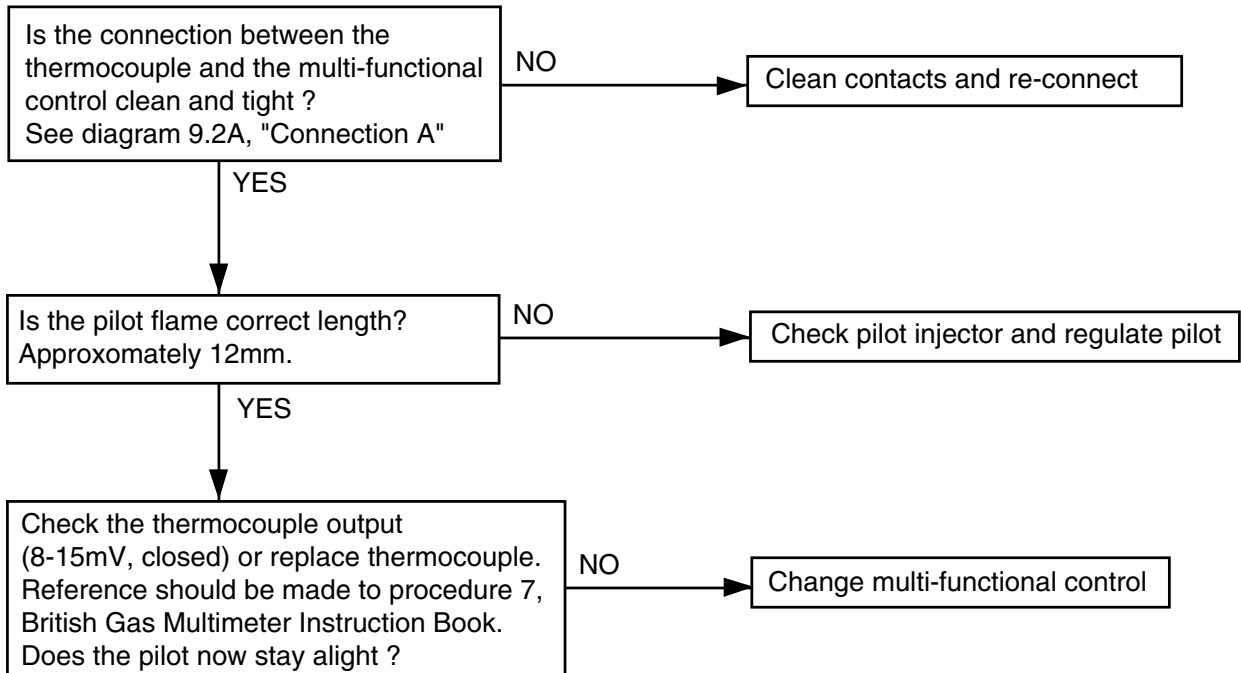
Is the connection between the thermocouple and the multi-functional control clean and tight ? See diagram 9.2A, "Connection A"

NO

Clean contacts and re-connect

YES

Is the pilot flame correct length? Approxomately 12mm.

NO

Check pilot injector and regulate pilot

YES

Check the thermocouple output (8-15mV, closed) or replace thermocouple. Reference should be made to procedure 7, British Gas Multimeter Instruction Book. Does the pilot now stay alight ?

NO

Change multi-functional control